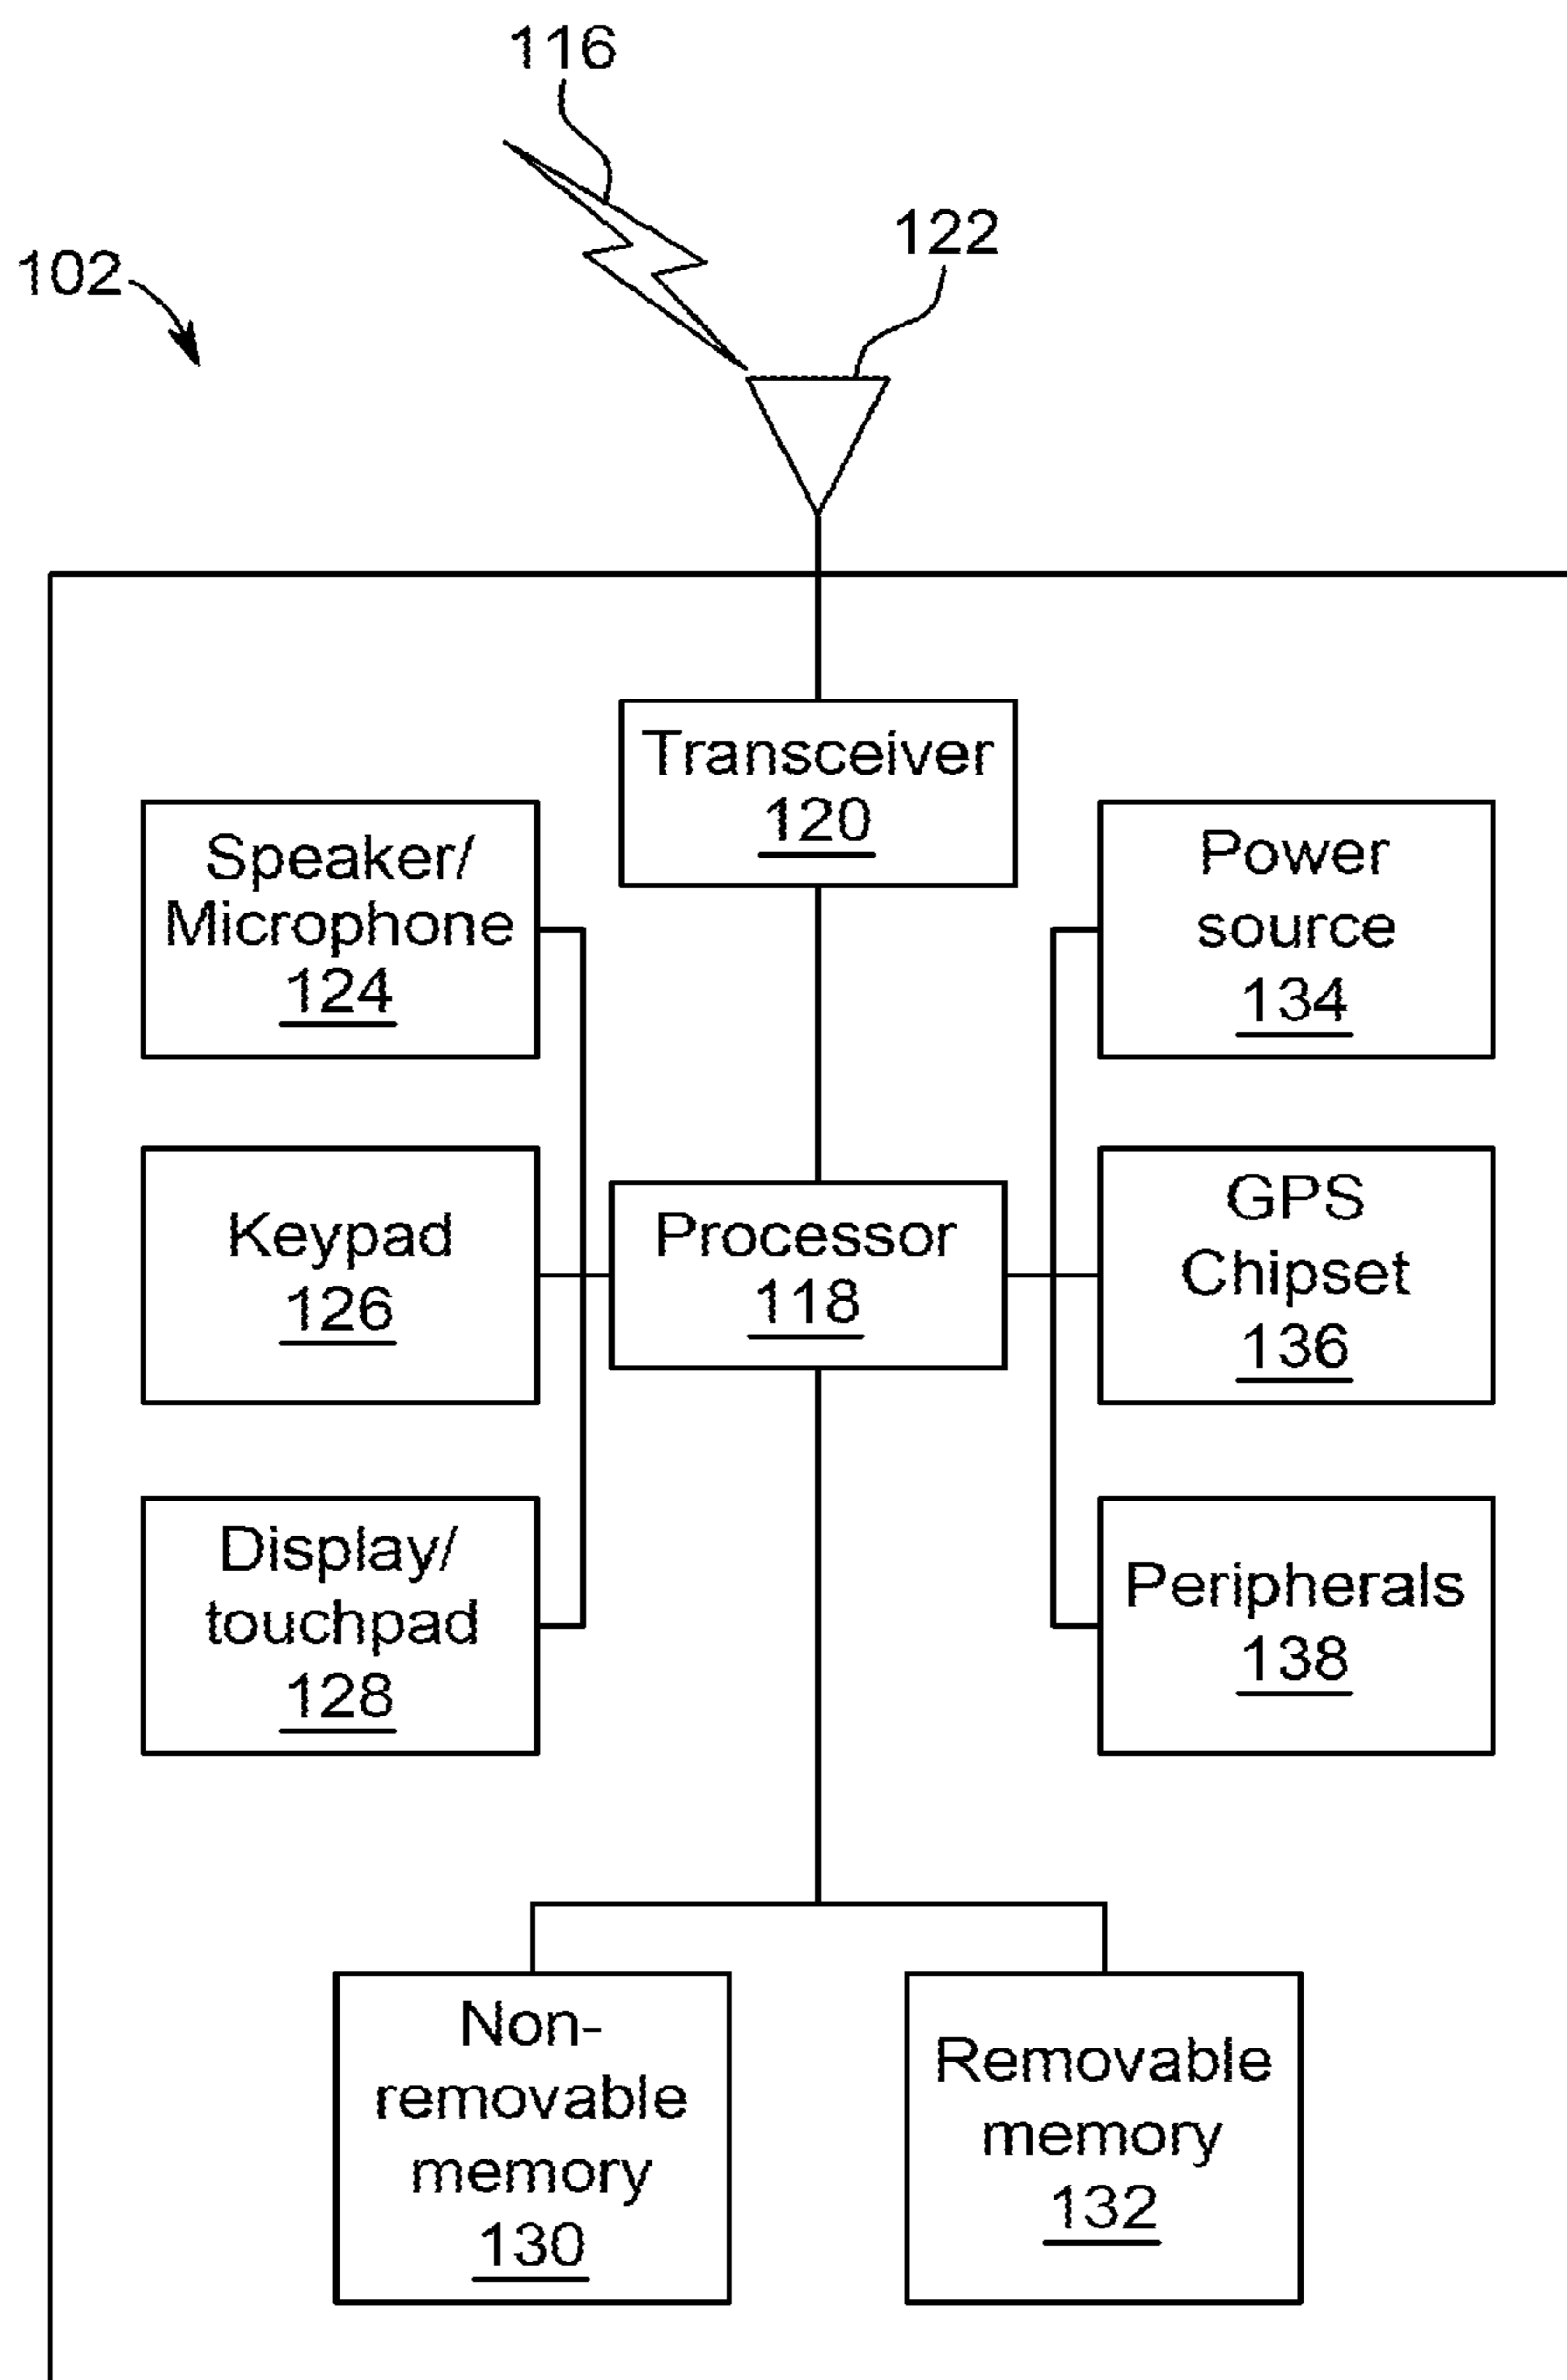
116

122

102

Transceiver
120

Speaker/
Microphone
124

Power
source
134

Keypad
126

Processor
118

GPS
Chipset
136

Display/
touchpad
128

Peripherals
138

Non-
removable
memory
130

Removable
memory
132